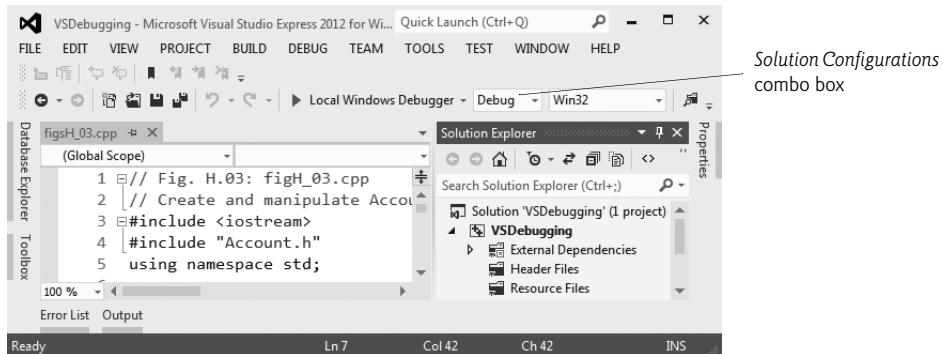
VSDebugging - Microsoft Visual Studio Express 2012 for Wi... Quick Launch (Ctrl+Q)

FILE EDIT VIEW PROJECT BUILD DEBUG TEAM TOOLS TEST WINDOW HELP

Local Windows Debugger Debug Win32

*Solution Configurations* combo box

Database Explorer Toolbox

figsH_03.cpp

(Global Scope)

1 // Fig. H.03: figH_03.cpp
2 // Create and manipulate Accou
3 #include <iostream>
4 #include "Account.h"
5 using namespace std;

100 %

Solution Explorer

Search Solution Explorer (Ctrl+;)

Solution 'VSDebugging' (1 project)
VSDebugging
External Dependencies
Header Files
Resource Files

Properties

Error List Output

Ready Ln 7 Col 42 Ch 42 INS